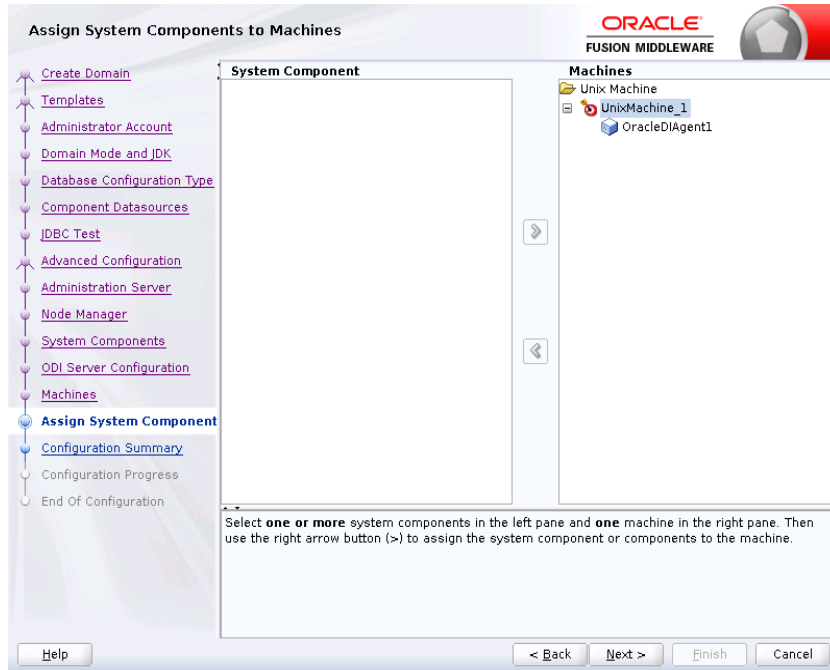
Assign System Components to Machines

ORACLE
FUSION MIDDLEWARE

Create Domain
Templates
Administrator Account
Domain Mode and JDK
Database Configuration Type
Component Datasources
JDBC Test
Advanced Configuration
Administration Server
Node Manager
System Components
ODI Server Configuration
Machines
Assign System Component
Configuration Summary
Configuration Progress
End Of Configuration

System Component

Machines
Unix Machine
UnixMachine_1
OracleDIAgent1

Select **one or more** system components in the left pane and **one** machine in the right pane. Then use the right arrow button (>) to assign the system component or components to the machine.

Help
< Back
Next >
Finish
Cancel